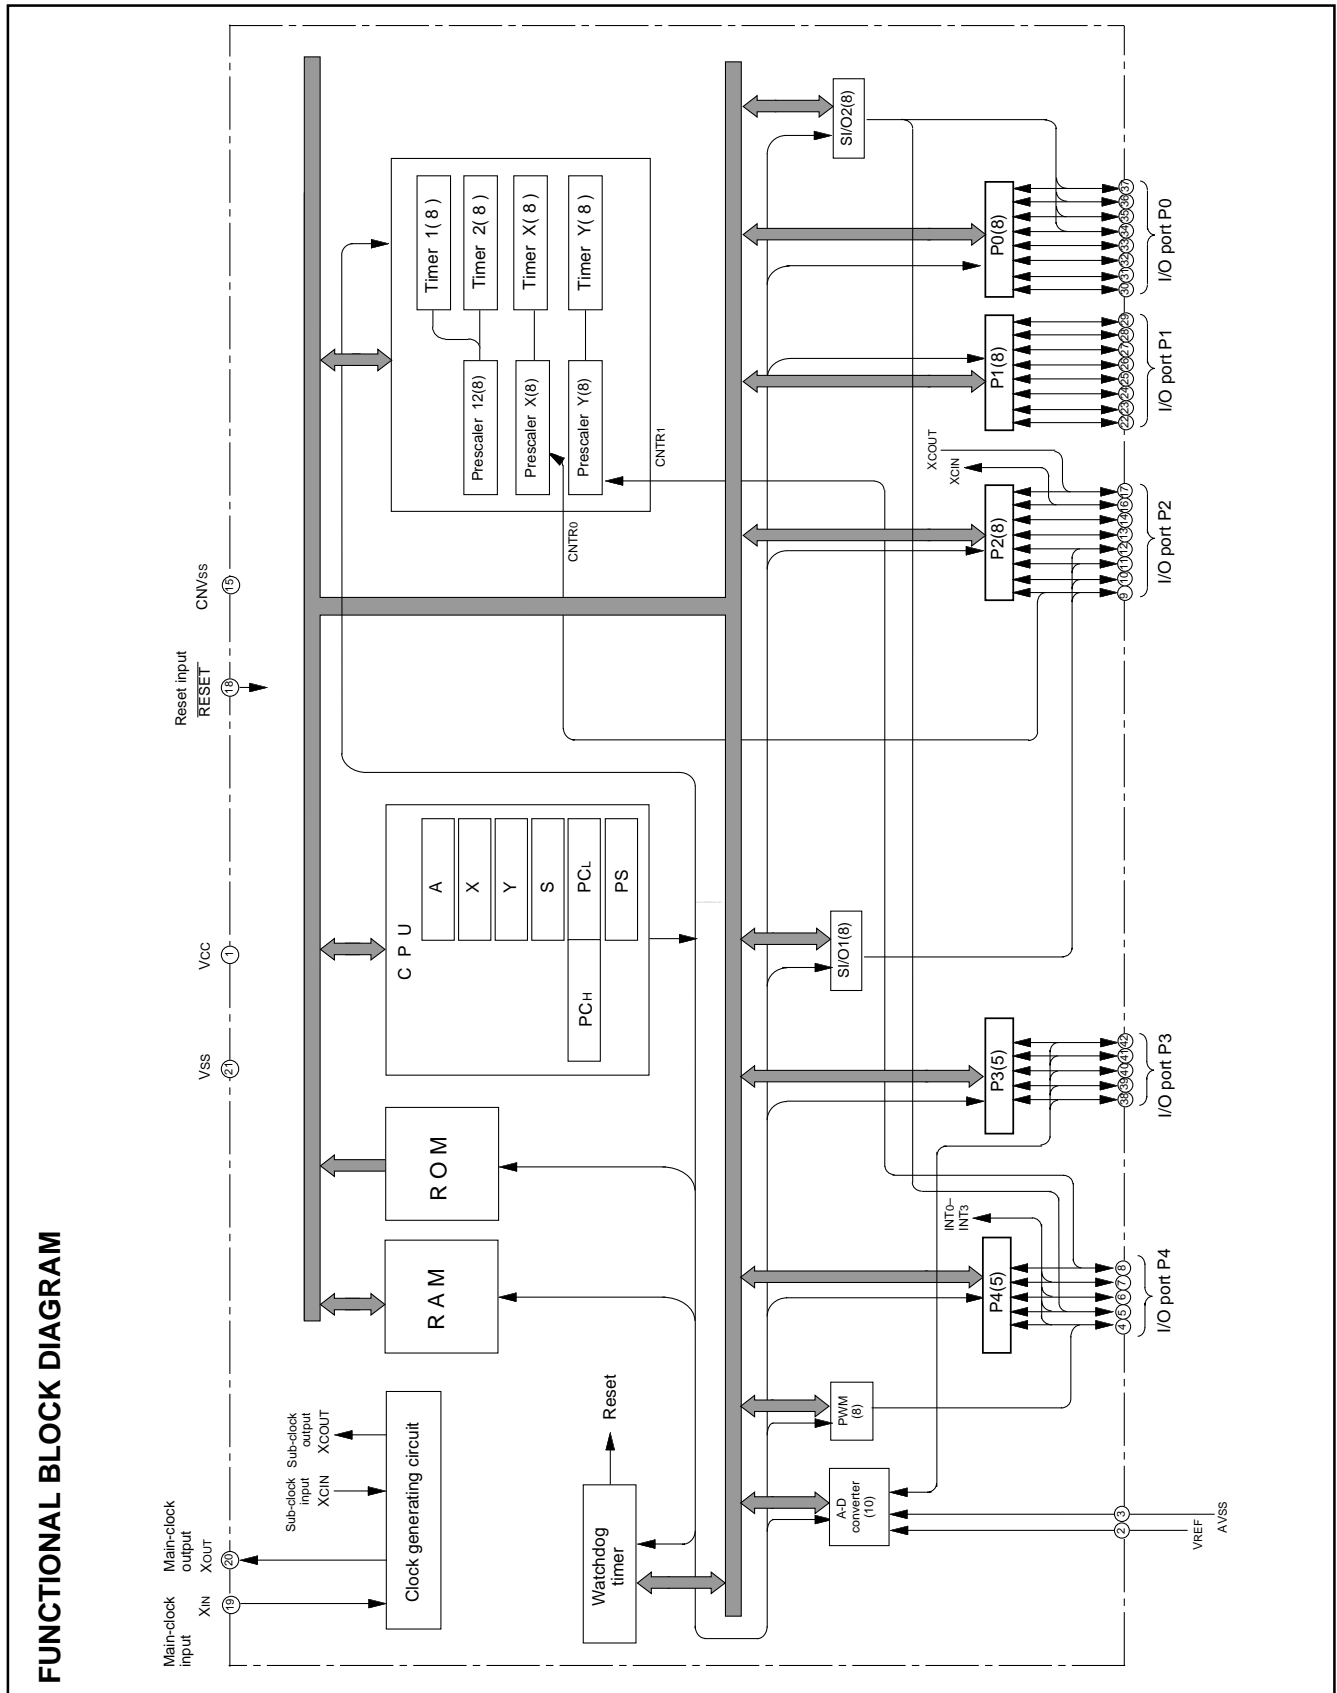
FUNCTIONAL BLOCK DIAGRAM

Main-clock input
XIN
19
Main-clock output
XOUT
20
Sub-clock input
XCIN
Sub-clock output
XCOUT
Clock generating circuit
Watchdog timer
Reset
RAM
ROM
VSS
21
VCC
1
CPU
A
X
Y
S
PCL
PS
PCH
Reset input
$\overline{RESET}$
18
CNVSS
15
Timer 1(8)
Timer 2(8)
Timer X(8)
Timer Y(8)
Prescaler 12(8)
Prescaler X(8)
Prescaler Y(8)
CNTR0
CNTR1
SI/O2(8)
SI/O1(8)
PWM (8)
A-D converter (10)
P0(8)
P1(8)
P2(8)
P3(5)
P4(5)
XCOUT
XCIN
INT0–INT3
30 31 32 33 34 35 36 37
I/O port P0
22 23 24 25 26 27 28 29
I/O port P1
9 10 11 12 13 14 16 17
I/O port P2
38 39 40 41 42
I/O port P3
4 5 6 7 8
I/O port P4
2 3
VREF
AVSS